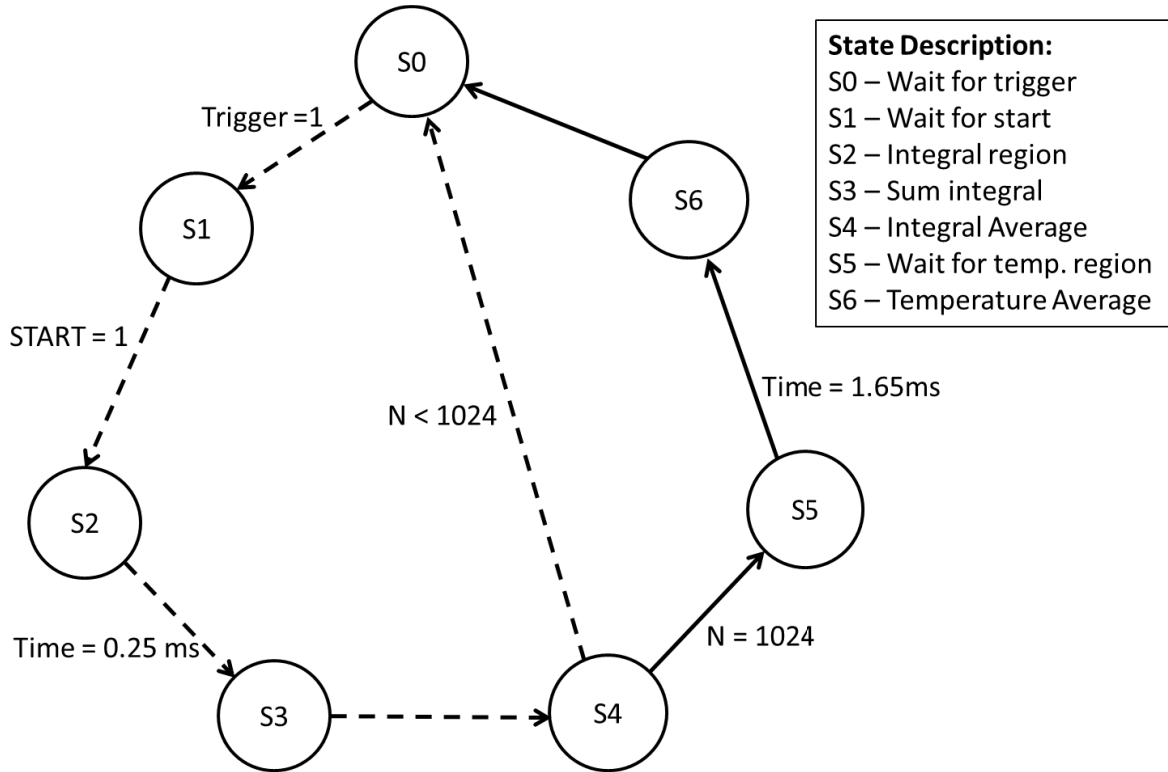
S0

Trigger =1

S1

START = 1

S2

Time = 0.25 ms

S3

S4

N < 1024

N = 1024

S5

Time = 1.65ms

S6

**State Description:**
S0 – Wait for trigger
S1 – Wait for start
S2 – Integral region
S3 – Sum integral
S4 – Integral Average
S5 – Wait for temp. region
S6 – Temperature Average